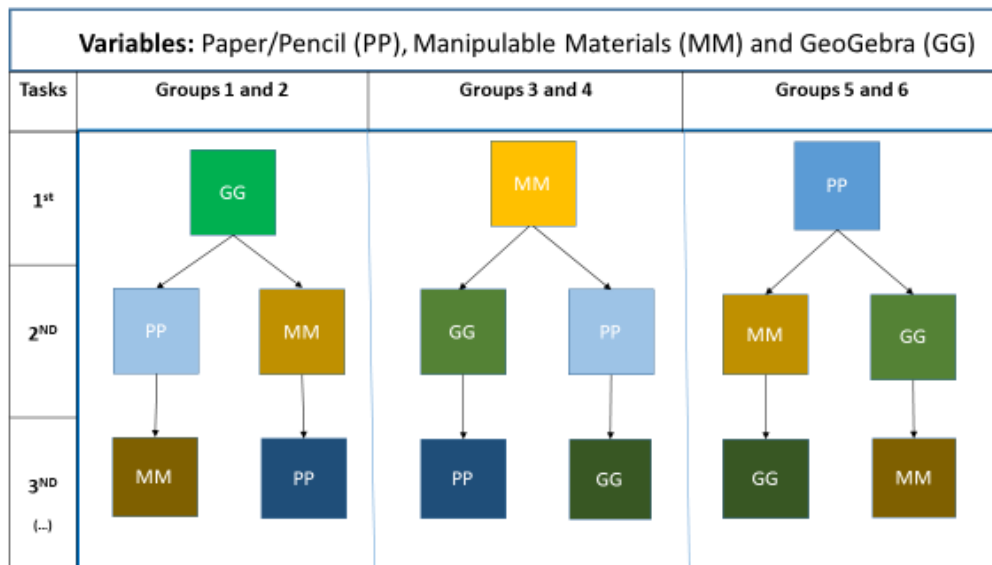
**Variables:** Paper/Pencil (PP), Manipulable Materials (MM) and GeoGebra (GG)

| Tasks | Groups 1 and 2 | Groups 3 and 4 | Groups 5 and 6 |
|---|---|---|---|
| 1$^{st}$ | GG | MM | PP |
| 2$^{ND}$ | PP, MM | GG, PP | MM, GG |
| 3$^{ND}$ (...) | MM, PP | PP, GG | GG, MM |